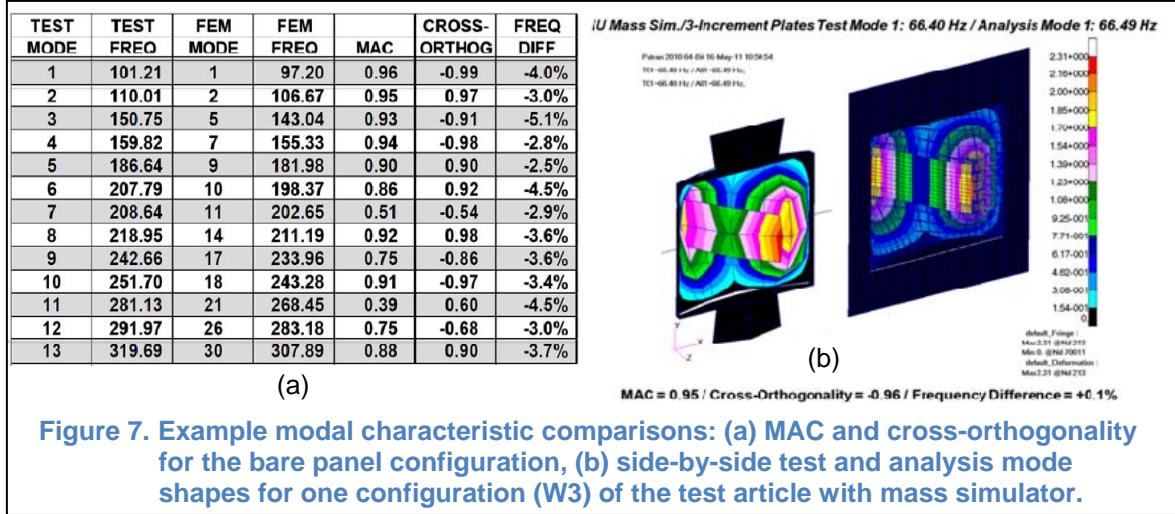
| TEST MODE | TEST FREQ | FEM MODE | FEM FREQ | MAC | CROSS-ORTHOG | FREQ DIFF |
|---|---|---|---|---|---|---|
| 1 | 101.21 | 1 | 97.20 | 0.96 | -0.99 | -4.0% |
| 2 | 110.01 | 2 | 106.67 | 0.95 | 0.97 | -3.0% |
| 3 | 150.75 | 5 | 143.04 | 0.93 | -0.91 | -5.1% |
| 4 | 159.82 | 7 | 155.33 | 0.94 | -0.98 | -2.8% |
| 5 | 186.64 | 9 | 181.98 | 0.90 | 0.90 | -2.5% |
| 6 | 207.79 | 10 | 198.37 | 0.86 | 0.92 | -4.5% |
| 7 | 208.64 | 11 | 202.65 | 0.51 | -0.54 | -2.9% |
| 8 | 218.95 | 14 | 211.19 | 0.92 | 0.98 | -3.6% |
| 9 | 242.66 | 17 | 233.96 | 0.75 | -0.86 | -3.6% |
| 10 | 251.70 | 18 | 243.28 | 0.91 | -0.97 | -3.4% |
| 11 | 281.13 | 21 | 268.45 | 0.39 | 0.60 | -4.5% |
| 12 | 291.97 | 26 | 283.18 | 0.75 | -0.68 | -3.0% |
| 13 | 319.69 | 30 | 307.89 | 0.88 | 0.90 | -3.7% |

(a)

IU Mass Sim./3-Increment Plates Test Mode 1: 66.40 Hz / Analysis Mode 1: 66.49 Hz

Patran 2010 64-Bit 16-May-11 10:59:54
TC1 -66.40 Hz / A01 -66.49 Hz,
TC1 -66.40 Hz / A01 -66.49 Hz,

2.31+000
2.16+000
2.00+000
1.85+000
1.70+000
1.54+000
1.39+000
1.23+000
1.08+000
9.25-001
7.71-001
6.17-001
4.62-001
3.08-001
1.54-001
0

default_Fringe :
Max 2.31 @Nd 213
Min 0. @Nd 70011
default_Deformation :
Max 2.31 @Nd 213

(b)

MAC = 0.95 / Cross-Orthogonality = -0.96 / Frequency Difference = +0.1%

Figure 7. Example modal characteristic comparisons: (a) MAC and cross-orthogonality for the bare panel configuration, (b) side-by-side test and analysis mode shapes for one configuration (W3) of the test article with mass simulator.